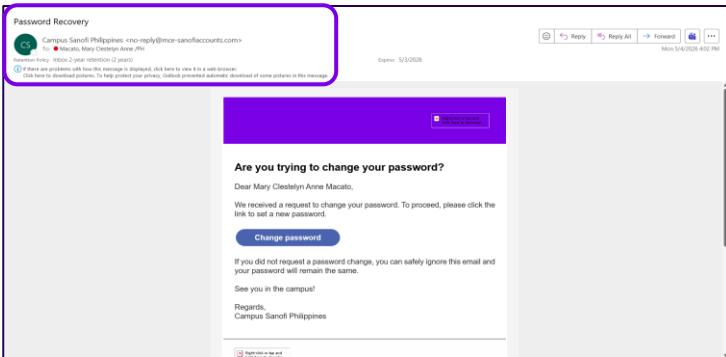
Password Recovery

CS Campus Sanofi Philippines <no-reply@mce-sanofiaccounts.com>
To ● Macato, Mary Clestelyn Anne /PH

Retention Policy Inbox 2-year retention (2 years) Expires 5/3/2028

If there are problems with how this message is displayed, click here to view it in a web browser.
Click here to download pictures. To help protect your privacy, Outlook prevented automatic download of some pictures in this message.

Reply Reply All Forward

Mon 5/4/2026 4:02 PM

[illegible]

Are you trying to change your password?

Dear Mary Clestelyn Anne Macato,

We received a request to change your password. To proceed, please click the link to set a new password.

Change password

If you did not request a password change, you can safely ignore this email and your password will remain the same.

See you in the campus!

Regards,
Campus Sanofi Philippines

Right-click or tap and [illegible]